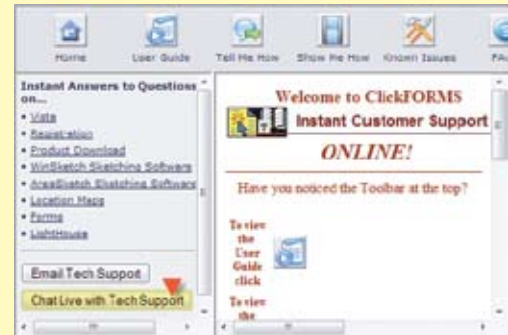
Home User Guide Tell Me How Show Me How Known Issues FA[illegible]

Instant Answers to Questions on...

- Vista
- Registration
- Product Download
- WinSketch Sketching Software
- AreaSketch Sketching Software
- Location Maps
- Forms
- LightHouse

Email Tech Support

Chat Live with Tech Support

Welcome to ClickFORMS

Instant Customer Support

ONLINE!

Have you noticed the Toolbar at the top?

To view the User Guide click

To view the